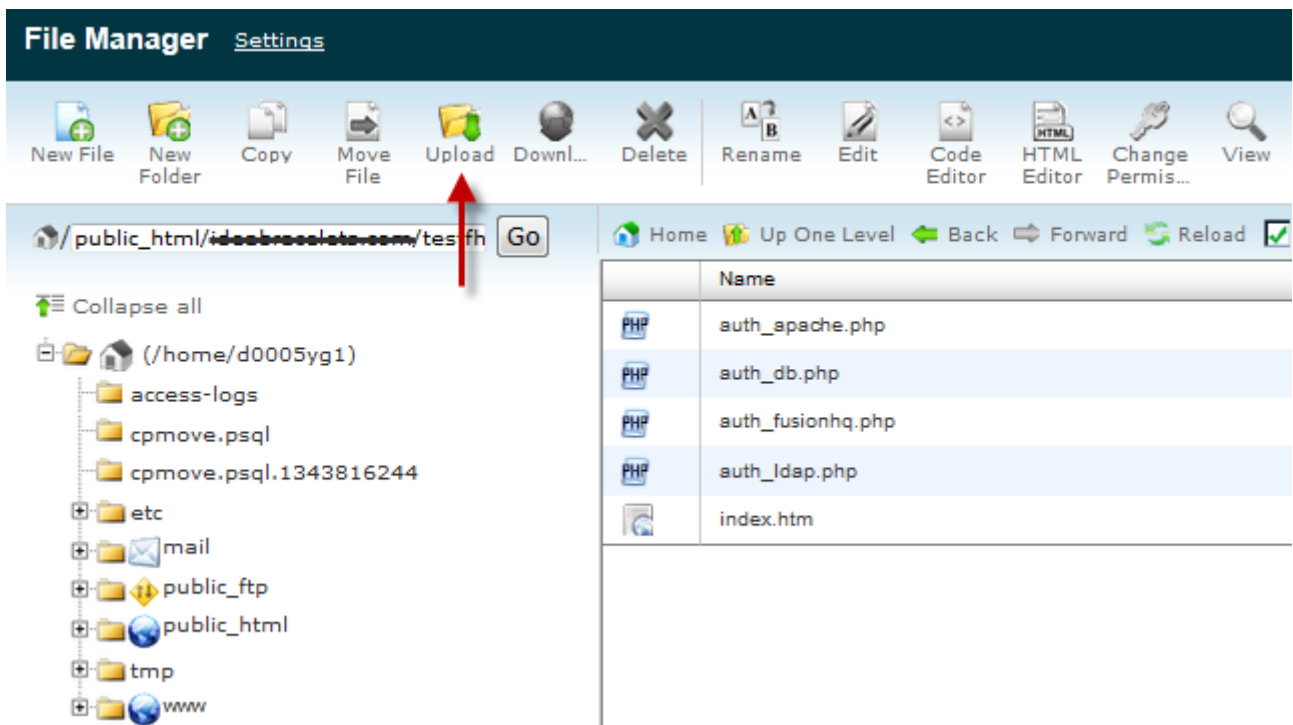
File Manager Settings

New File | New Folder | Copy | Move File | Upload | Downl... | Delete | Rename | Edit | Code Editor | HTML Editor | Change Permis... | View

/public_html/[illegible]/testfh Go

Collapse all

(/home/d0005yg1)
access-logs
cpmove.psql
cpmove.psql.1343816244
etc
mail
public_ftp
public_html
tmp
www

Home Up One Level Back Forward Reload

| | Name |
|---|---|
| PHP | auth_apache.php |
| PHP | auth_db.php |
| PHP | auth_fusionhq.php |
| PHP | auth_ldap.php |
| | index.htm |